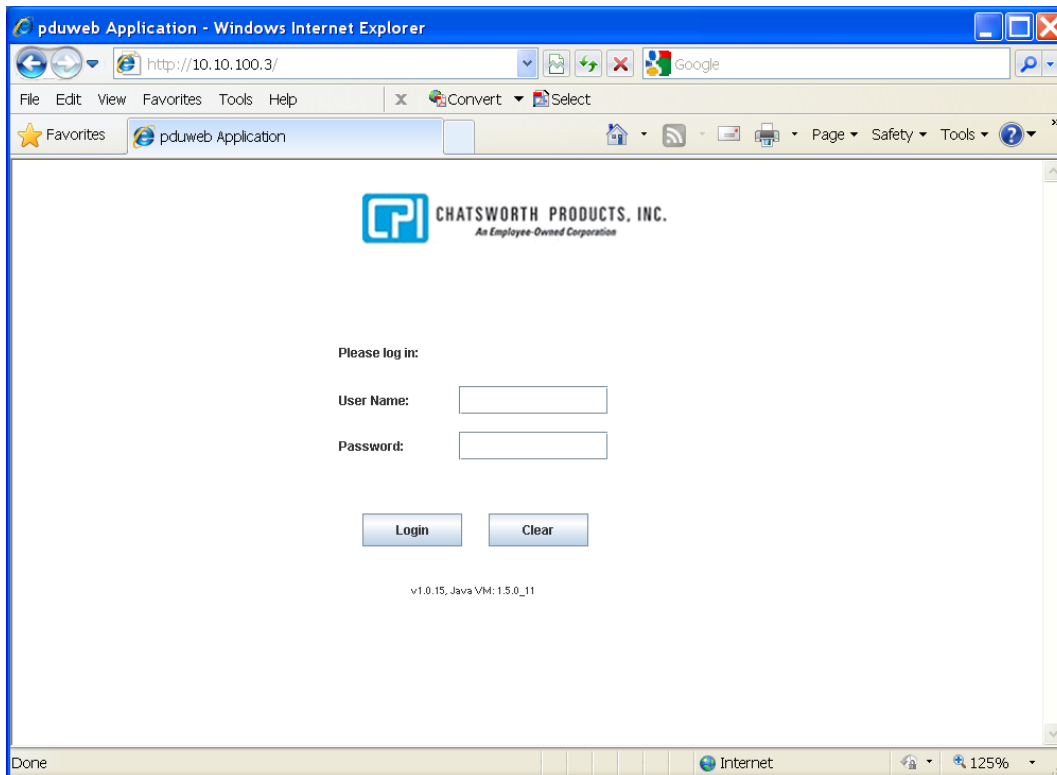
pduweb Application - Windows Internet Explorer

http://10.10.100.3/

Google

File Edit View Favorites Tools Help

Convert ▾ Select

Favorites

pduweb Application

Page ▾ Safety ▾ Tools ▾

CPI CHATSWORTH PRODUCTS, INC.
An Employee-Owned Corporation

Please log in:

User Name:

Password:

Login

Clear

v1.0.15, Java VM: 1.5.0_11

Done

Internet

125%